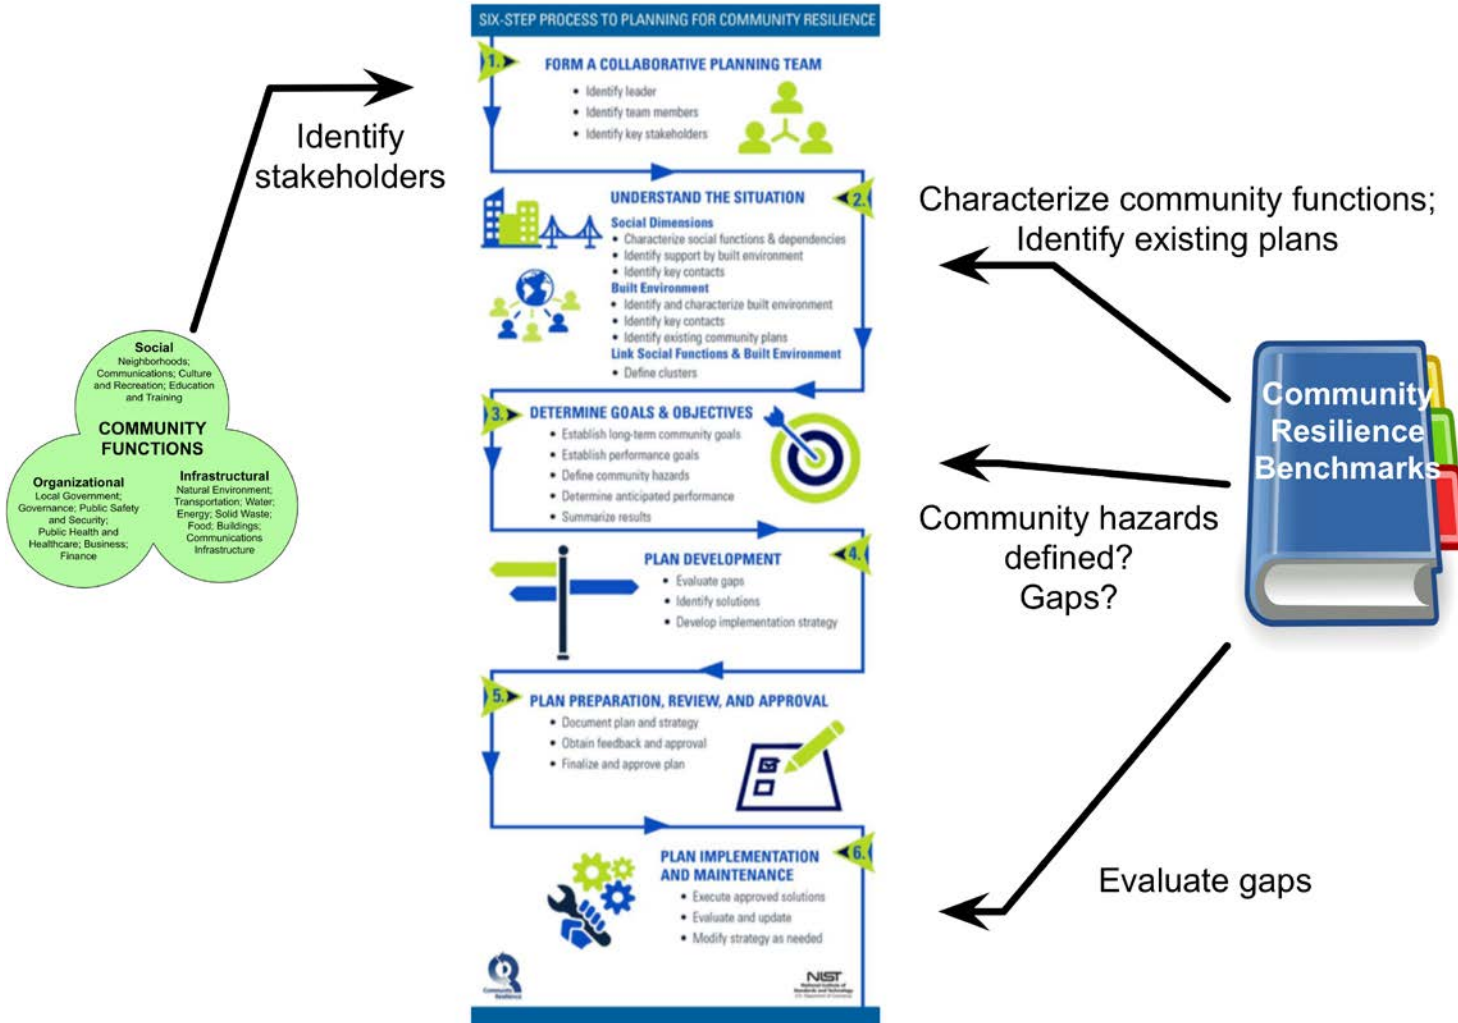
Social
Neighborhoods; Communications; Culture and Recreation; Education and Training

COMMUNITY FUNCTIONS

Organizational
Local Government; Governance; Public Safety and Security; Public Health and Healthcare; Business; Finance

Infrastructural
Natural Environment; Transportation; Water; Energy; Solid Waste; Food; Buildings; Communications Infrastructure

Identify stakeholders

SIX-STEP PROCESS TO PLANNING FOR COMMUNITY RESILIENCE

1. FORM A COLLABORATIVE PLANNING TEAM
• Identify leader
• Identify team members
• Identify key stakeholders

2. UNDERSTAND THE SITUATION
Social Dimensions
• Characterize social functions & dependencies
• Identify support by built environment
• Identify key contacts
Built Environment
• Identify and characterize built environment
• Identify key contacts
• Identify existing community plans
Link Social Functions & Built Environment
• Define clusters

3. DETERMINE GOALS & OBJECTIVES
• Establish long-term community goals
• Establish performance goals
• Define community hazards
• Determine anticipated performance
• Summarize results

4. PLAN DEVELOPMENT
• Evaluate gaps
• Identify solutions
• Develop implementation strategy

5. PLAN PREPARATION, REVIEW, AND APPROVAL
• Document plan and strategy
• Obtain feedback and approval
• Finalize and approve plan

6. PLAN IMPLEMENTATION AND MAINTENANCE
• Execute approved solutions
• Evaluate and update
• Modify strategy as needed

Community Resilience

NIST

Characterize community functions; Identify existing plans

Community Resilience Benchmarks

Community hazards defined? Gaps?

Evaluate gaps